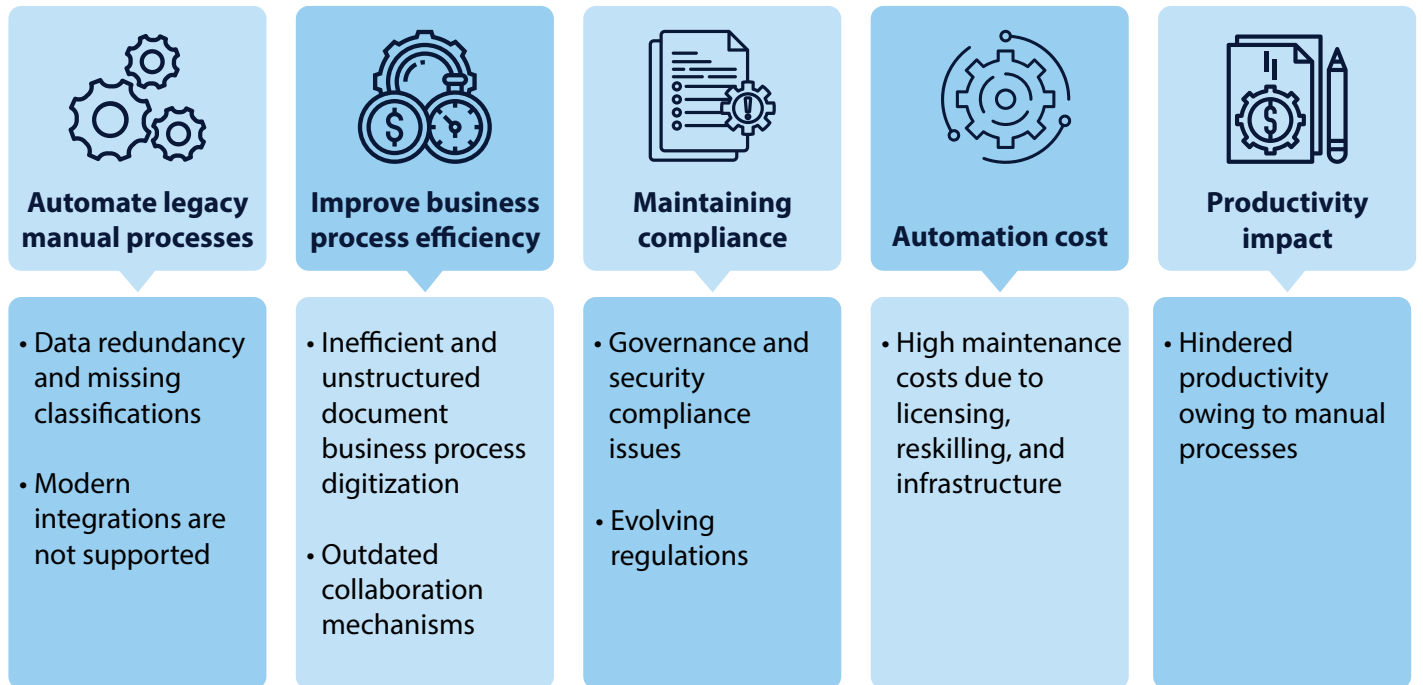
Automate legacy manual processes

• Data redundancy and missing classifications

• Modern integrations are not supported

Improve business process efficiency

• Inefficient and unstructured document business process digitization

• Outdated collaboration mechanisms

Maintaining compliance

• Governance and security compliance issues

• Evolving regulations

Automation cost

• High maintenance costs due to licensing, reskilling, and infrastructure

Productivity impact

• Hindered productivity owing to manual processes